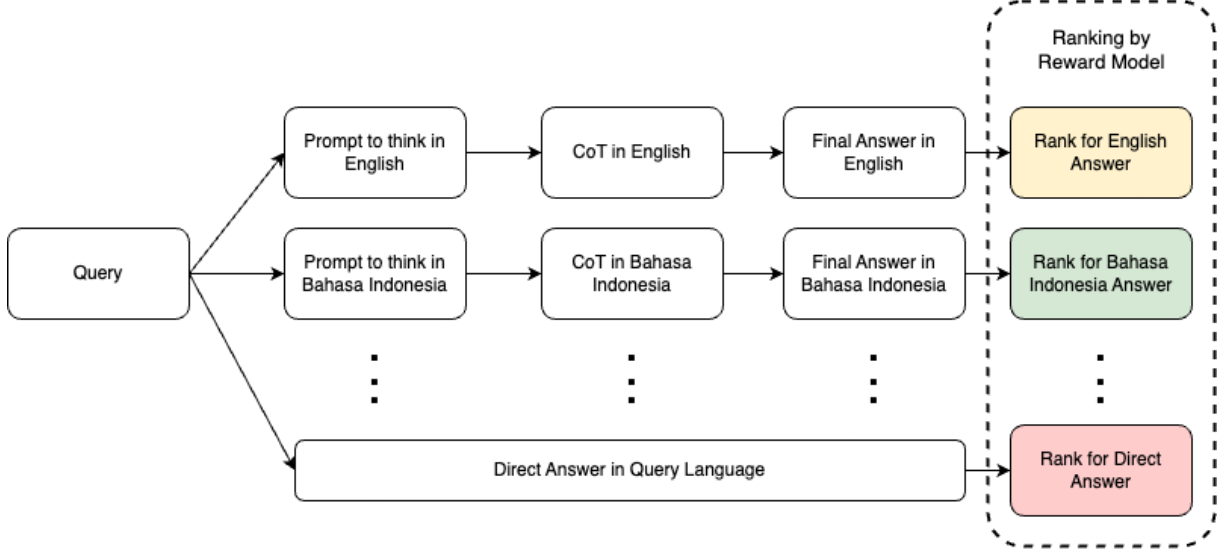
Ranking by Reward Model

Query

Prompt to think in English

CoT in English

Final Answer in English

Rank for English Answer

Prompt to think in Bahasa Indonesia

CoT in Bahasa Indonesia

Final Answer in Bahasa Indonesia

Rank for Bahasa Indonesia Answer

Direct Answer in Query Language

Rank for Direct Answer